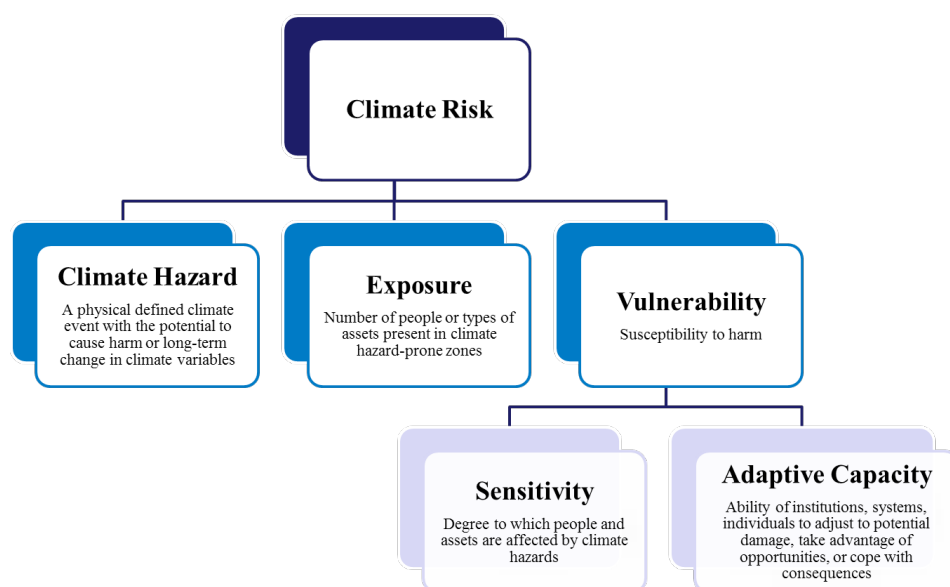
Climate Risk

Climate Hazard

A physical defined climate event with the potential to cause harm or long-term change in climate variables

Exposure

Number of people or types of assets present in climate hazard-prone zones

Vulnerability

Susceptibility to harm

Sensitivity

Degree to which people and assets are affected by climate hazards

Adaptive Capacity

Ability of institutions, systems, individuals to adjust to potential damage, take advantage of opportunities, or cope with consequences